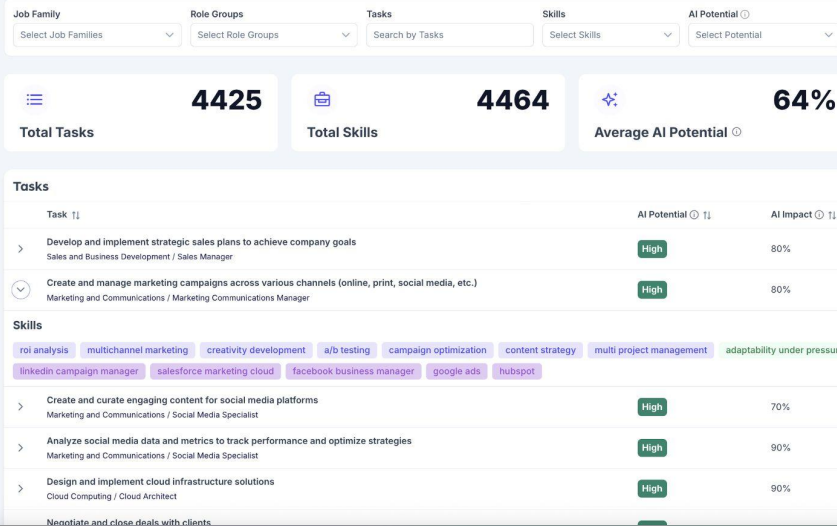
Job Family
Select Job Families

Role Groups
Select Role Groups

Tasks
Search by Tasks

Skills
Select Skills

AI Potential ⓘ
Select Potential

4425
Total Tasks

4464
Total Skills

64%
Average AI Potential ⓘ

Tasks

| Task ↑↓ | AI Potential ⓘ ↑↓ | AI Impact ⓘ ↑↓ |
|---|---|---|
| Develop and implement strategic sales plans to achieve company goals<br>Sales and Business Development / Sales Manager | High | 80% |
| Create and manage marketing campaigns across various channels (online, print, social media, etc.)<br>Marketing and Communications / Marketing Communications Manager | High | 80% |

Skills
roi analysis | multichannel marketing | creativity development | a/b testing | campaign optimization | content strategy | multi project management | adaptability under pressu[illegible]
linkedin campaign manager | salesforce marketing cloud | facebook business manager | google ads | hubspot

| Task | AI Potential | AI Impact |
|---|---|---|
| Create and curate engaging content for social media platforms<br>Marketing and Communications / Social Media Specialist | High | 70% |
| Analyze social media data and metrics to track performance and optimize strategies<br>Marketing and Communications / Social Media Specialist | High | 90% |
| Design and implement cloud infrastructure solutions<br>Cloud Computing / Cloud Architect | High | 90% |
| Negotiate and close deals with clients | | |